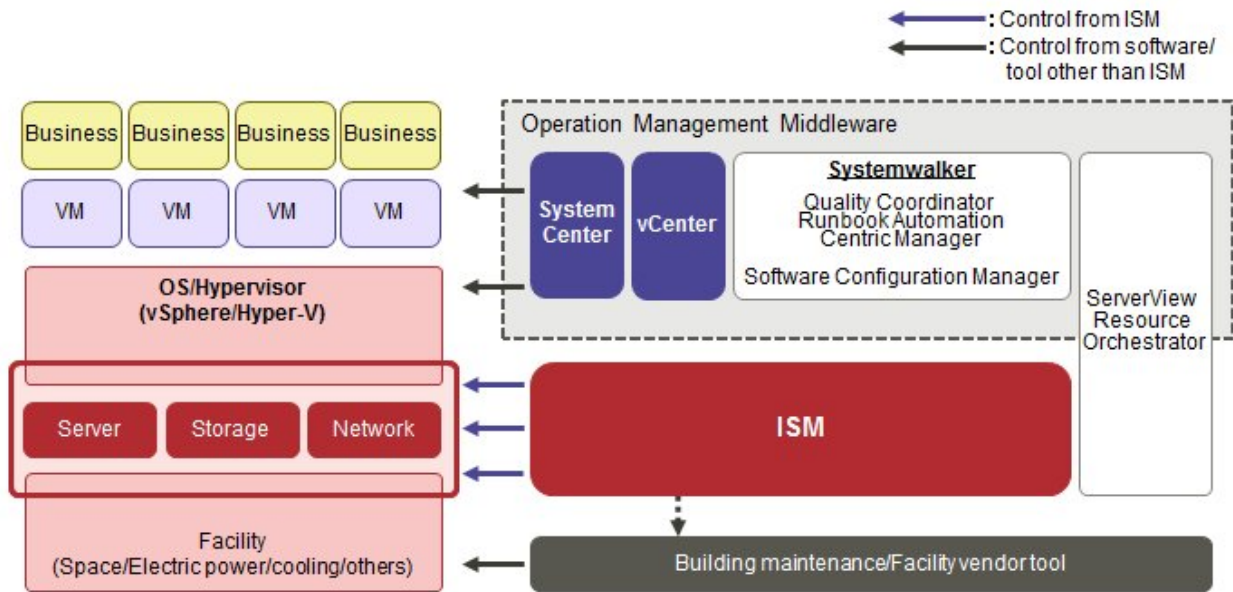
: Control from ISM
: Control from software/ tool other than ISM

Business
Business
Business
Business

VM
VM
VM
VM

Operation Management Middleware

System Center

vCenter

Systemwalker
Quality Coordinator
Runbook Automation
Centric Manager
Software Configuration Manager

ServerView Resource Orchestrator

OS/Hypervisor
(vSphere/Hyper-V)

Server
Storage
Network

ISM

Facility
(Space/Electric power/cooling/others)

Building maintenance/Facility vendor tool